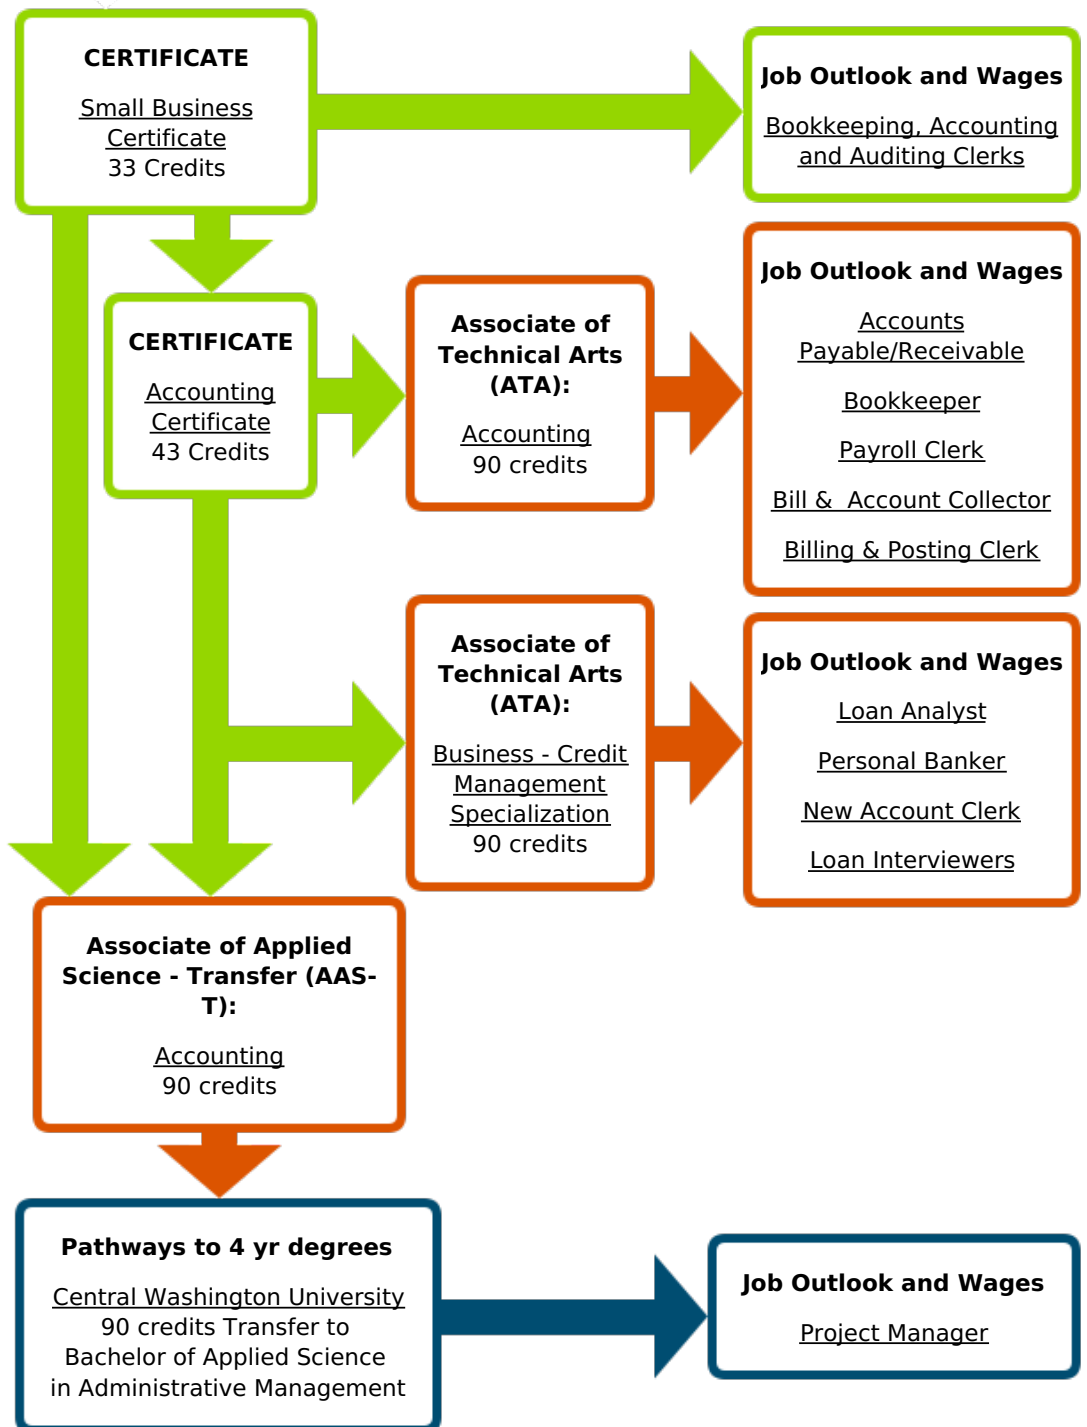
CERTIFICATE

Small Business Certificate
33 Credits

Job Outlook and Wages

Bookkeeping, Accounting and Auditing Clerks

CERTIFICATE

Accounting Certificate
43 Credits

Associate of Technical Arts (ATA):

Accounting
90 credits

Job Outlook and Wages

Accounts Payable/Receivable

Bookkeeper

Payroll Clerk

Bill & Account Collector

Billing & Posting Clerk

Associate of Technical Arts (ATA):

Business - Credit Management Specialization
90 credits

Job Outlook and Wages

Loan Analyst

Personal Banker

New Account Clerk

Loan Interviewers

Associate of Applied Science - Transfer (AAS-T):

Accounting
90 credits

Pathways to 4 yr degrees

Central Washington University
90 credits Transfer to Bachelor of Applied Science in Administrative Management

Job Outlook and Wages

Project Manager